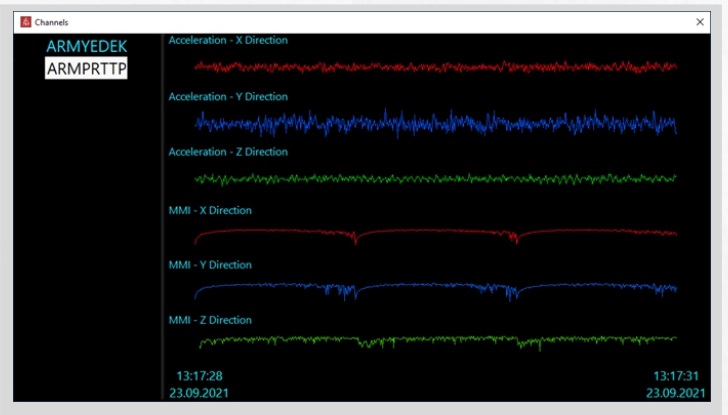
Channels

ARMYEDEK
ARMPRTTP

Acceleration - X Direction
Acceleration - Y Direction
Acceleration - Z Direction
MMI - X Direction
MMI - Y Direction
MMI - Z Direction

13:17:28
23.09.2021

13:17:31
23.09.2021